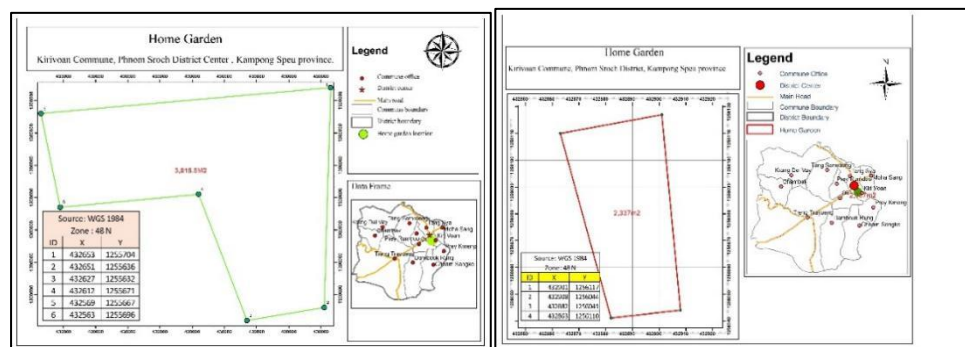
Home Garden

Kirivoan Commune, Phnom Sroch District Center , Kampong Speu province.

3,818.5M2

Source: WGS 1984

Zone : 48 N

| ID | X | Y |
|---|---|---|
| 1 | 432653 | 1255704 |
| 2 | 432651 | 1255636 |
| 3 | 432627 | 1255632 |
| 4 | 432612 | 1255671 |
| 5 | 432569 | 1255667 |
| 6 | 432563 | 1255696 |

Legend

Commune office

District office

Main road

Commune boundary

District boundary

Home garden location

Data Frame

Home Garden

Kirivoan Commune, Phnom Sroch District, Kampong Speu province

2,337m2

Source: WGS 1984

Zone: 48 N

| ID | X | Y |
|---|---|---|
| 1 | 432002 | 1256117 |
| 2 | 432008 | 1256044 |
| 3 | 432060 | 1250041 |
| 4 | 432063 | 1250110 |

Legend

Commune Office

District Center

Main Road

Commune Boundary

District Boundary

Home Garden

N